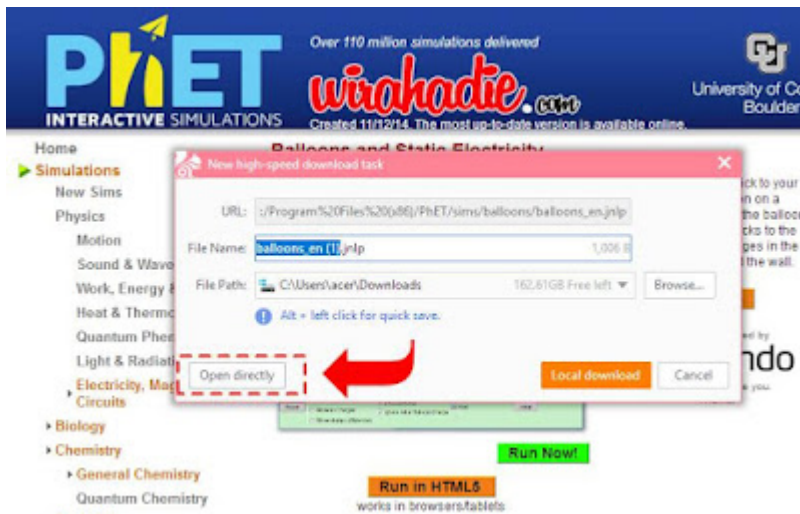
PhET INTERACTIVE SIMULATIONS

Over 110 million simulations delivered

wirahadie.com

Created 11/12/14. The most up-to-date version is available online.

University of Co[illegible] Boulde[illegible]

Home
Simulations
New Sims
Physics
Motion
Sound & Wave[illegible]
Work, Energy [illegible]
Heat & Thermo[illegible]
Quantum Phen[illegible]
Light & Radiati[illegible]
Electricity, Mag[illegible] Circuits
Biology
Chemistry
General Chemistry
Quantum Chemistry

Balloons and Static Electricity

New high-speed download task

URL: :/Program%20Files%20(x86)/PhET/sims/balloons/balloons_en.jnlp

File Name: balloons_en (1).jnlp 1,006 B

File Path: C:\Users\acer\Downloads 162.61GB Free left

Browse...

Alt + left click for quick save.

Open directly

Local download

Cancel

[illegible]ck to your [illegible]on a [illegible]the balloo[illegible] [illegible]cks to the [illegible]ges in the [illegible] the wall.

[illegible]ed by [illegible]ndo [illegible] you.

Run Now!

Run in HTML5

works in browsers/tablets